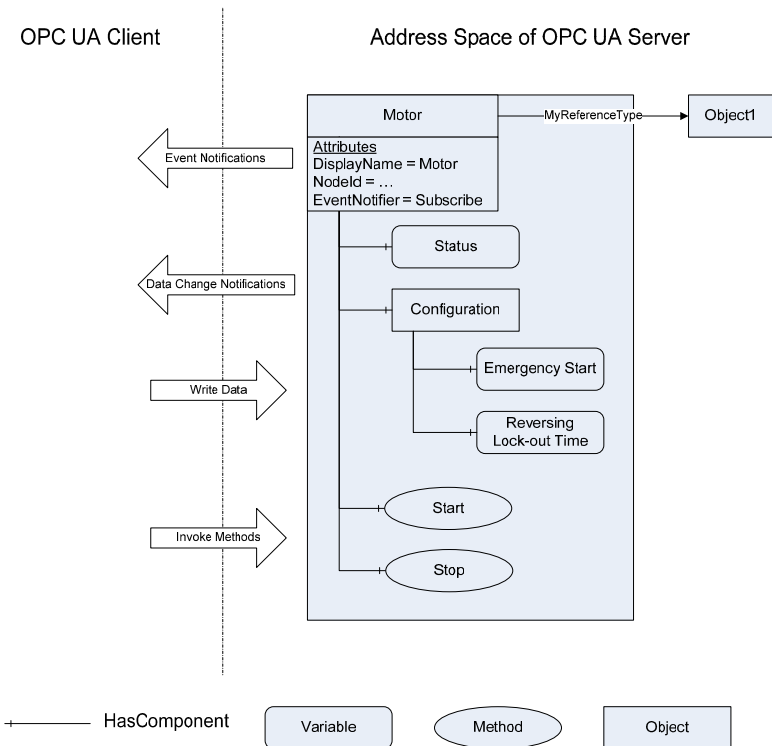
OPC UA Client

Address Space of OPC UA Server

Motor

MyReferenceType

Object1

Event Notifications

Attributes
DisplayName = Motor
NodeId = …
EventNotifier = Subscribe

Status

Data Change Notifications

Configuration

Write Data

Emergency Start

Reversing Lock-out Time

Invoke Methods

Start

Stop

HasComponent

Variable

Method

Object